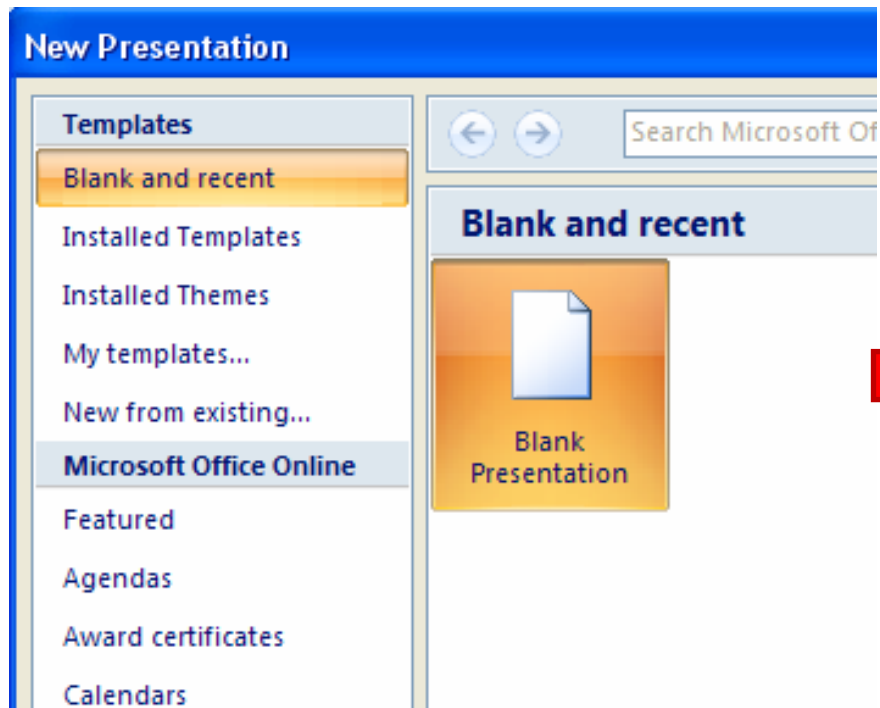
New Presentation

Templates

Blank and recent

Installed Templates

Installed Themes

My templates...

New from existing...

Microsoft Office Online

Featured

Agendas

Award certificates

Calendars

Search Microsoft Of

Blank and recent

Blank Presentation